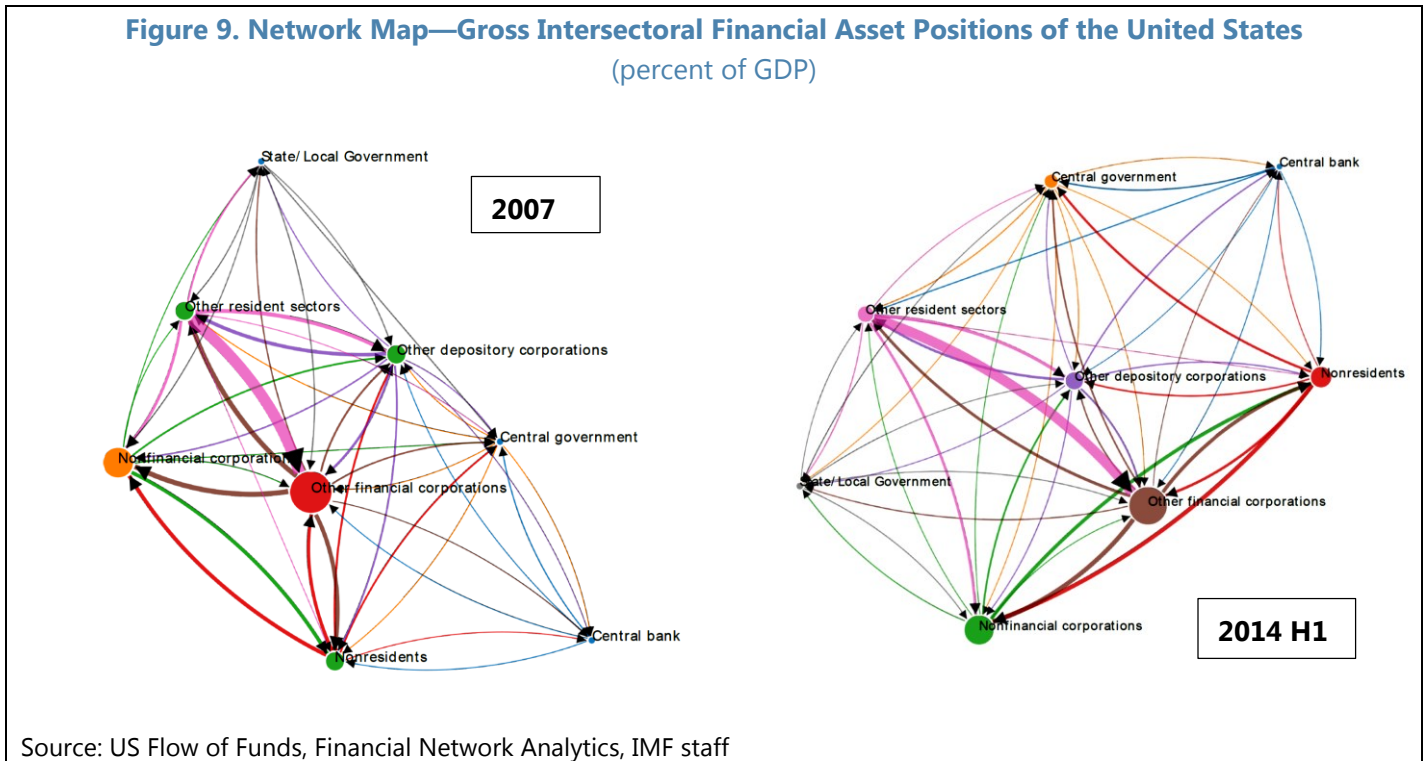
Figure 9. Network Map—Gross Intersectoral Financial Asset Positions of the United States
(percent of GDP)

State/ Local Government

2007

Other resident sectors

Other depository corporations

Central government

Nonfinancial corporations

Other financial corporations

Central bank

Nonresidents

Central government

Central bank

Other resident sectors

Other depository corporations

Nonresidents

State/ Local Government

Other financial corporations

Nonfinancial corporations

2014 H1

Source: US Flow of Funds, Financial Network Analytics, IMF staff